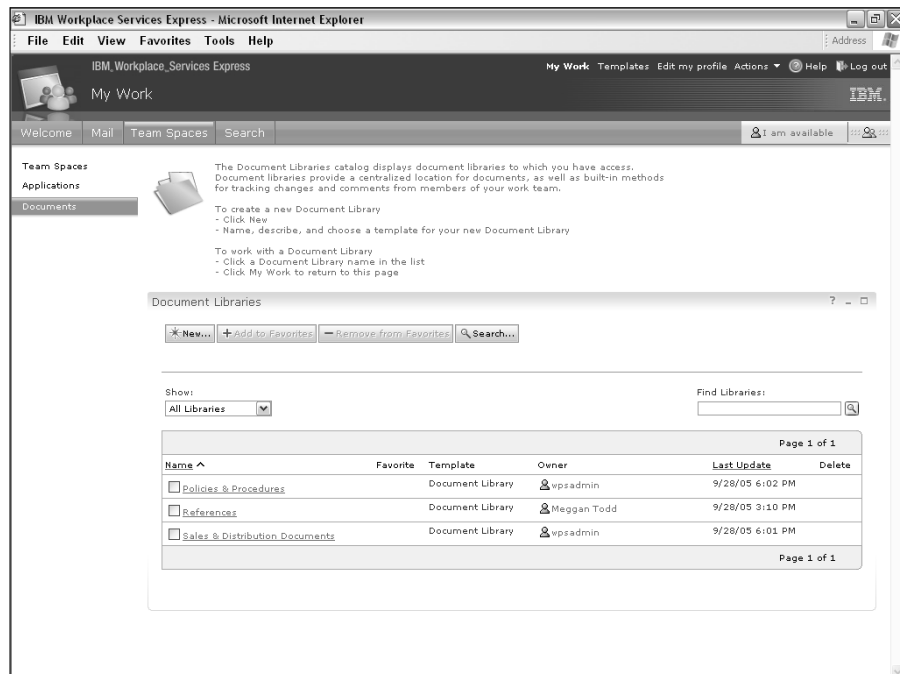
IBM Workplace Services Express - Microsoft Internet Explorer

File Edit View Favorites Tools Help

Address

IBM_Workplace_Services Express

My Work Templates Edit my profile Actions ▼ Help Log out

My Work

IBM.

Welcome Mail Team Spaces Search

I am available

Team Spaces
Applications
Documents

The Document Libraries catalog displays document libraries to which you have access. Document libraries provide a centralized location for documents, as well as built-in methods for tracking changes and comments from members of your work team.

To create a new Document Library
- Click New
- Name, describe, and choose a template for your new Document Library

To work with a Document Library
- Click a Document Library name in the list
- Click My Work to return to this page

Document Libraries

? _ □

New... + Add to Favorites − Remove from Favorites Search...

Show:
All Libraries

Find Libraries:

Page 1 of 1

| Name ^ | Favorite | Template | Owner | Last Update | Delete |
|---|---|---|---|---|---|
| Policies & Procedures | | Document Library | wpsadmin | 9/28/05 6:02 PM | |
| References | | Document Library | Meggan Todd | 9/28/05 3:10 PM | |
| Sales & Distribution Documents | | Document Library | wpsadmin | 9/28/05 6:01 PM | |

Page 1 of 1